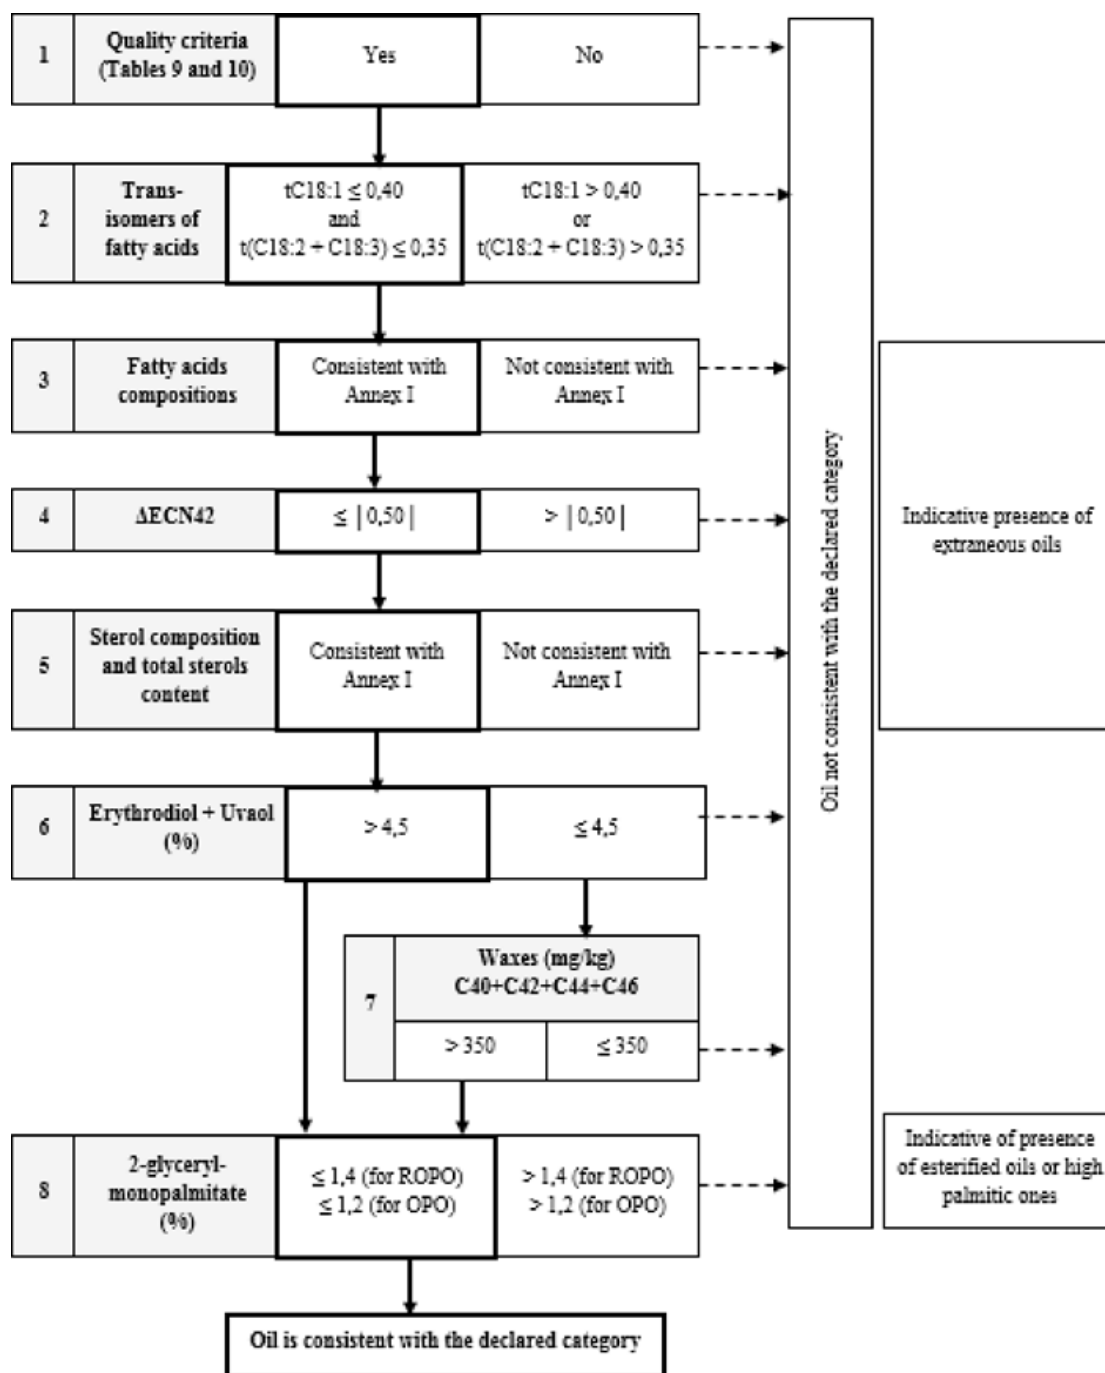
1 Quality criteria (Tables 9 and 10) Yes No

2 Trans-isomers of fatty acids $tC18:1 \leq 0,40$ and $t(C18:2 + C18:3) \leq 0,35$ $tC18:1 > 0,40$ or $t(C18:2 + C18:3) > 0,35$

3 Fatty acids compositions Consistent with Annex I Not consistent with Annex I

4 ΔECN42 $\leq |0,50|$ $> |0,50|$

5 Sterol composition and total sterols content Consistent with Annex I Not consistent with Annex I

6 Erythrodiol + Uvaol (%) $> 4,5$ $\leq 4,5$

7 Waxes (mg/kg) C40+C42+C44+C46 $> 350$ $\leq 350$

8 2-glyceryl-monopalmitate (%) $\leq 1,4$ (for ROPO) $\leq 1,2$ (for OPO) $> 1,4$ (for ROPO) $> 1,2$ (for OPO)

Oil is consistent with the declared category

Oil not consistent with the declared category

Indicative presence of extraneous oils

Indicative of presence of esterified oils or high palmitic ones